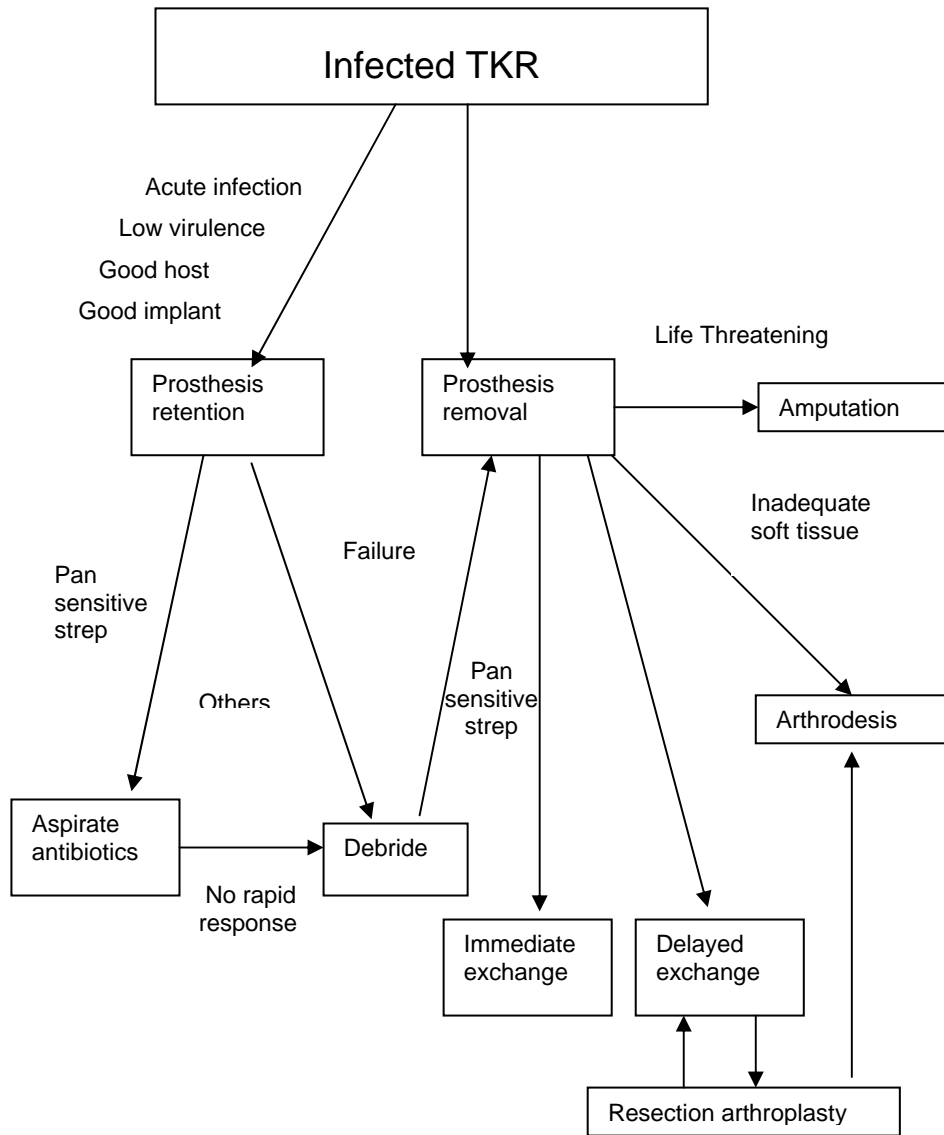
Infected TKR

Acute infection
Low virulence
Good host
Good implant

Life Threatening

Prosthesis retention

Prosthesis removal

Amputation

Inadequate soft tissue

Failure

Pan sensitive strep

Pan sensitive strep

Others

Arthrodesis

Aspirate antibiotics

Debride

No rapid response

Immediate exchange

Delayed exchange

Resection arthroplasty